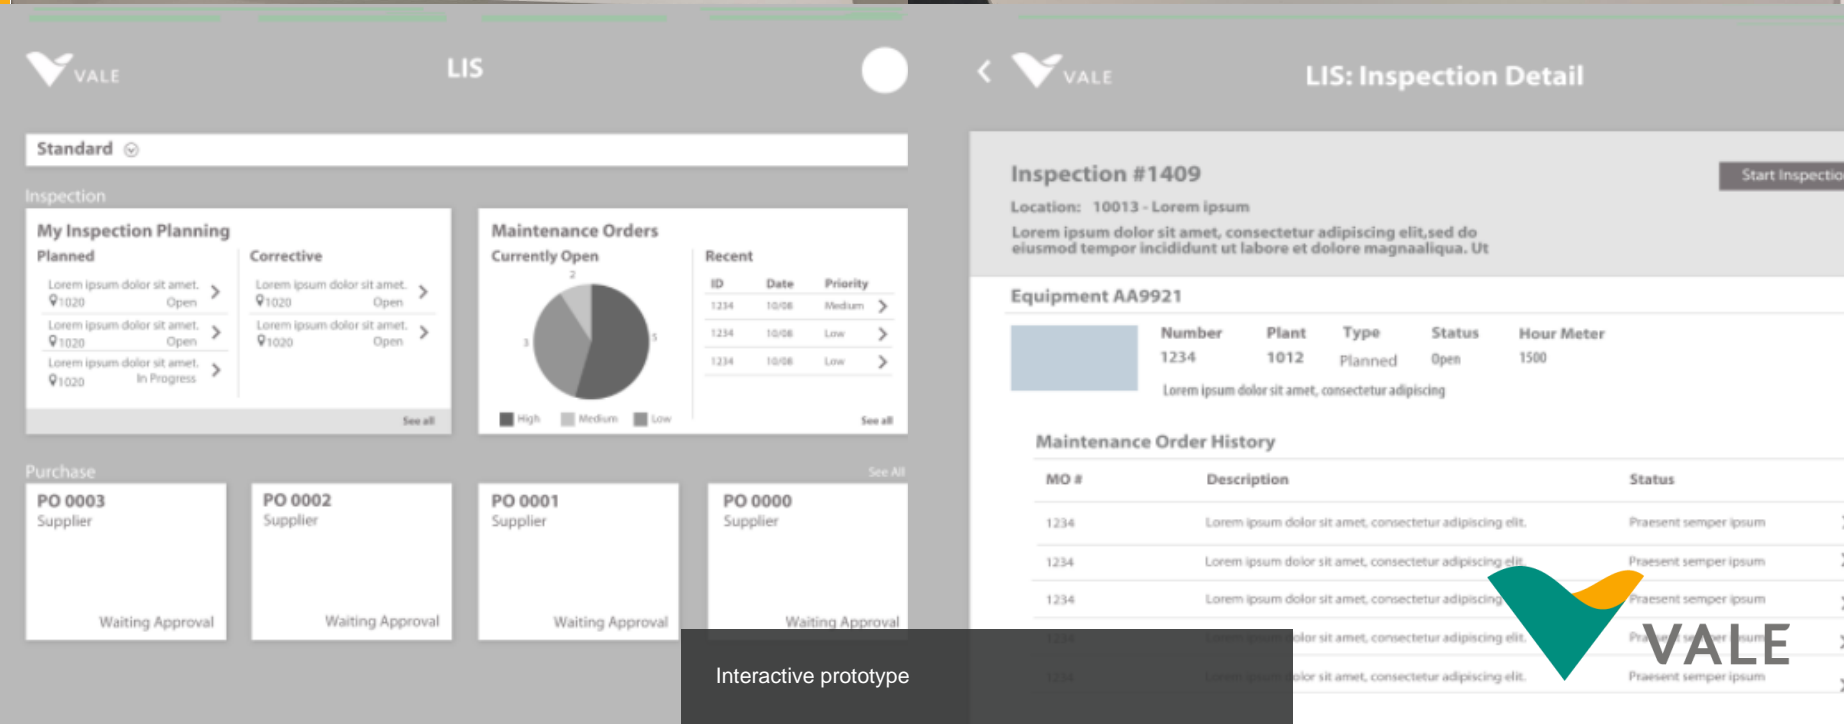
VALE

LIS

Standard

Inspection

My Inspection Planning

Planned

Lorem ipsum dolor sit amet.
1020 Open

Lorem ipsum dolor sit amet.
1020 Open

Lorem ipsum dolor sit amet.
1020 In Progress

Corrective

Lorem ipsum dolor sit amet.
1020 Open

Lorem ipsum dolor sit amet.
1020 Open

See all

Maintenance Orders

Currently Open

2

3

5

High Medium Low

Recent

| ID | Date | Priority |
|---|---|---|
| 1234 | 10/08 | Medium |
| 1234 | 10/08 | Low |
| 1234 | 10/08 | Low |

See all

Purchase

See All

PO 0003
Supplier
Waiting Approval

PO 0002
Supplier
Waiting Approval

PO 0001
Supplier
Waiting Approval

PO 0000
Supplier
Waiting Approval

Interactive prototype

VALE

LIS: Inspection Detail

Inspection #1409

Start Inspectio

Location: 10013 - Lorem ipsum

Lorem ipsum dolor sit amet, consectetur adipiscing elit,sed do eiusmod tempor incididunt ut labore et dolore magnaaliqua. Ut

Equipment AA9921

| Number | Plant | Type | Status | Hour Meter |
|---|---|---|---|---|
| 1234 | 1012 | Planned | Open | 1500 |

Lorem ipsum dolor sit amet, consectetur adipiscing

Maintenance Order History

| MO # | Description | Status |
|---|---|---|
| 1234 | Lorem ipsum dolor sit amet, consectetur adipiscing elit. | Praesent semper ipsum |
| 1234 | Lorem ipsum dolor sit amet, consectetur adipiscing elit. | Praesent semper ipsum |
| 1234 | Lorem ipsum dolor sit amet, consectetur adipiscing | Praesent semper ipsum |
| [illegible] | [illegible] dolor sit amet, consectetur adipiscing elit. | Pr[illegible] ipsum |
| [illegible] | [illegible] dolor sit amet, consectetur adipiscing elit. | Praesent semper ipsum |

VALE